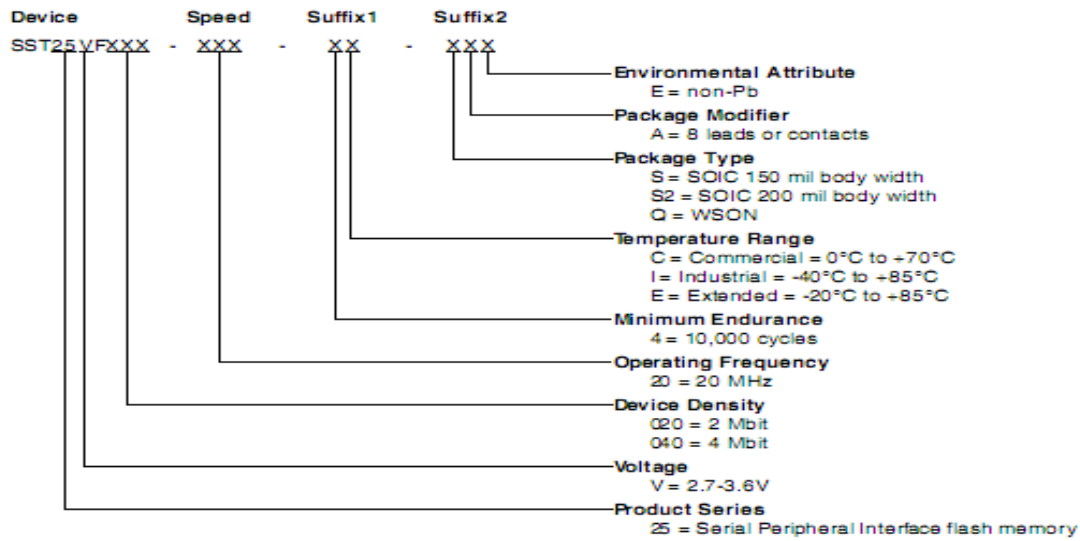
Device Speed Suffix1 Suffix2

SST25VFXXX - XXX - XX - XXX

Environmental Attribute
E = non-Pb

Package Modifier
A = 8 leads or contacts

Package Type
S = SOIC 150 mil body width
S2 = SOIC 200 mil body width
Q = WSON

Temperature Range
C = Commercial = 0°C to +70°C
I = Industrial = -40°C to +85°C
E = Extended = -20°C to +85°C

Minimum Endurance
4 = 10,000 cycles

Operating Frequency
20 = 20 MHz

Device Density
020 = 2 Mbit
040 = 4 Mbit

Voltage
V = 2.7-3.6V

Product Series
25 = Serial Peripheral Interface flash memory